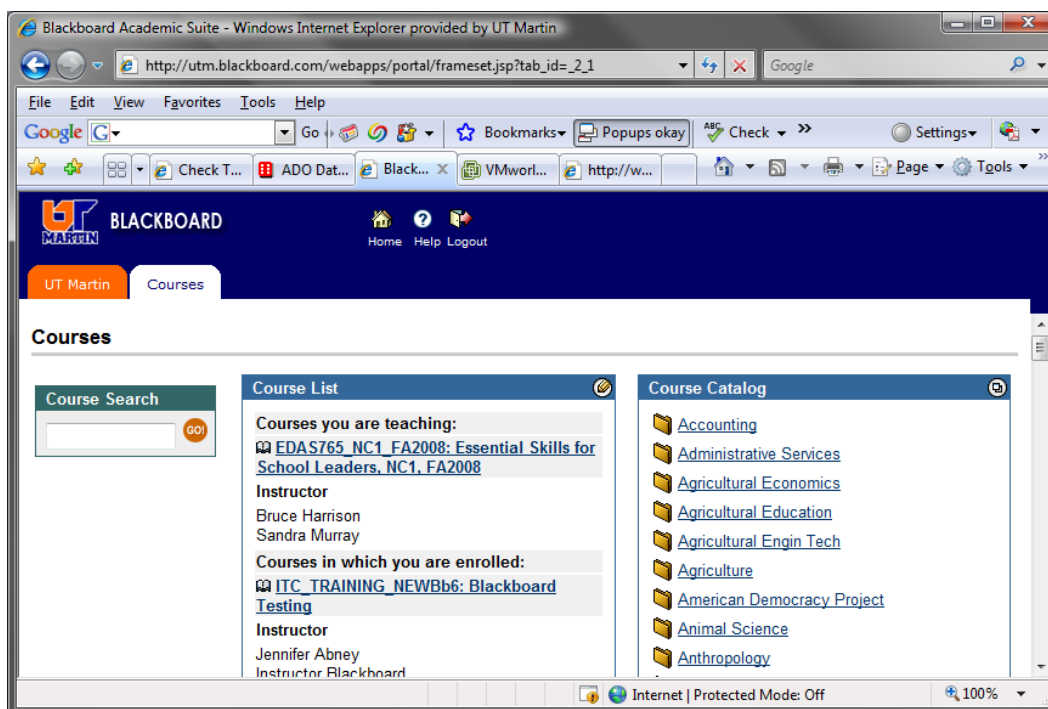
Blackboard Academic Suite - Windows Internet Explorer provided by UT Martin

http://utm.blackboard.com/webapps/portal/frameset.jsp?tab_id=_2_1

Google

File Edit View Favorites Tools Help

Google G Go Bookmarks Popups okay Check Settings

Check T... ADO Dat... Black... VMworl... http://w... Page Tools

UT MARTIN BLACKBOARD

Home Help Logout

UT Martin Courses

Courses

Course Search

GO!

Course List

Courses you are teaching:

EDAS765_NC1_FA2008: Essential Skills for School Leaders, NC1, FA2008

Instructor

Bruce Harrison
Sandra Murray

Courses in which you are enrolled:

ITC_TRAINING_NEWBb6: Blackboard Testing

Instructor

Jennifer Abney
Instructor Blackboard

Course Catalog

Accounting
Administrative Services
Agricultural Economics
Agricultural Education
Agricultural Engin Tech
Agriculture
American Democracy Project
Animal Science
Anthropology

Internet | Protected Mode: Off

100%